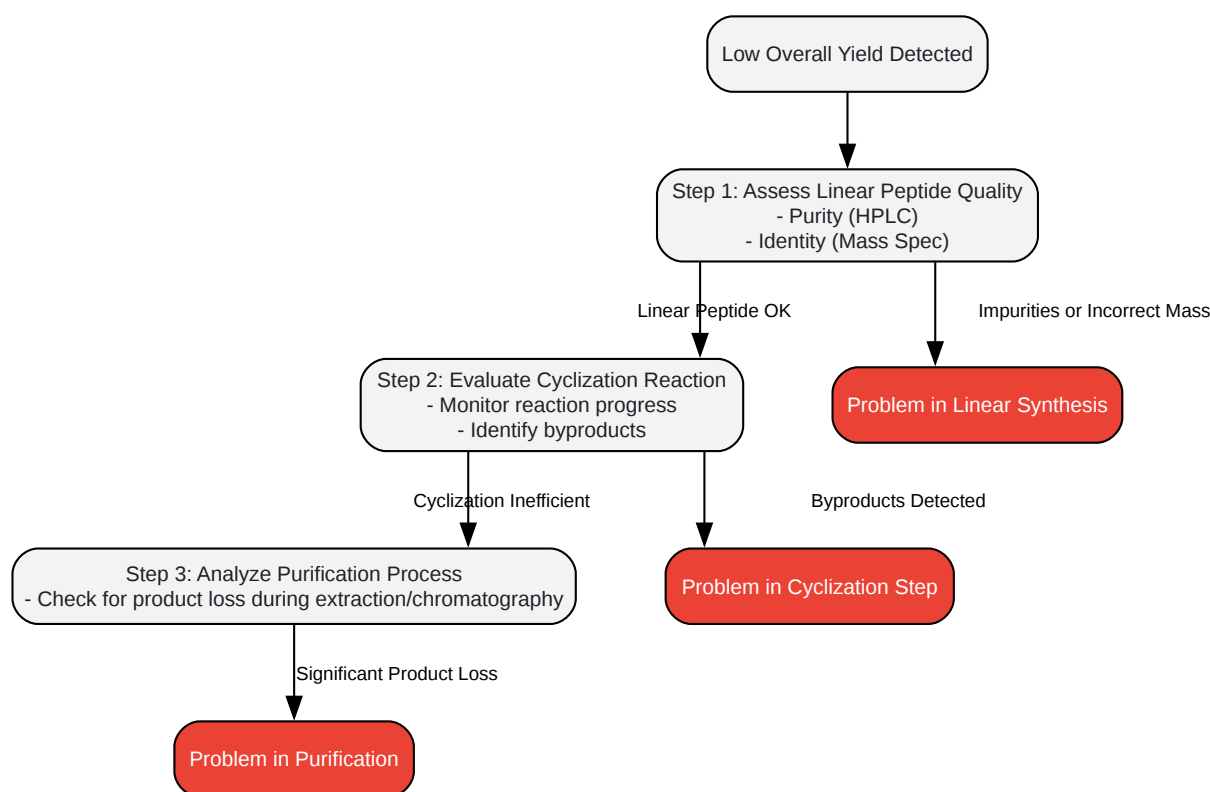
Low Overall Yield Detected

Step 1: Assess Linear Peptide Quality
- Purity (HPLC)
- Identity (Mass Spec)

Linear Peptide OK

Impurities or Incorrect Mass

Step 2: Evaluate Cyclization Reaction
- Monitor reaction progress
- Identify byproducts

Problem in Linear Synthesis

Cyclization Inefficient

Byproducts Detected

Step 3: Analyze Purification Process
- Check for product loss during extraction/chromatography

Problem in Cyclization Step

Significant Product Loss

Problem in Purification